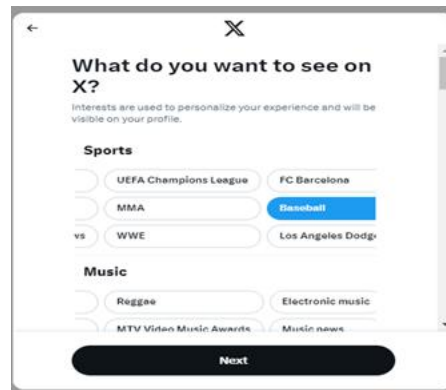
←

X

What do you want to see on X?

Interests are used to personalize your experience and will be visible on your profile.

Sports

UEFA Champions League

FC Barcelona

MMA

Baseball

vs

WWE

Los Angeles Dodg

Music

Reggae

Electronic music

MTV Video Music Awards

Music news

Next